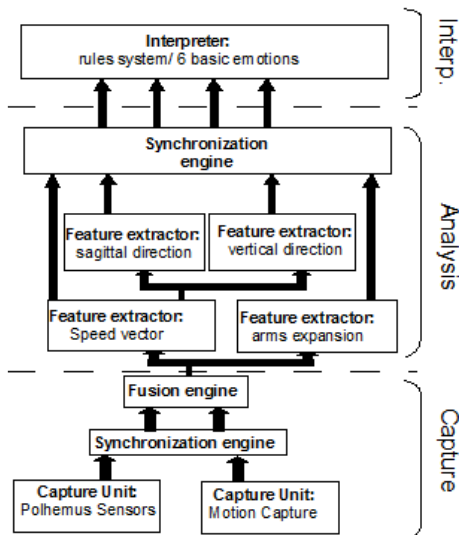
Interpreter:
rules system/ 6 basic emotions

Interp.

Synchronization engine

Feature extractor:
sagittal direction

Feature extractor:
vertical direction

Feature extractor:
Speed vector

Feature extractor:
arms expansion

Analysis

Fusion engine

Synchronization engine

Capture Unit:
Polhemus Sensors

Capture Unit:
Motion Capture

Capture